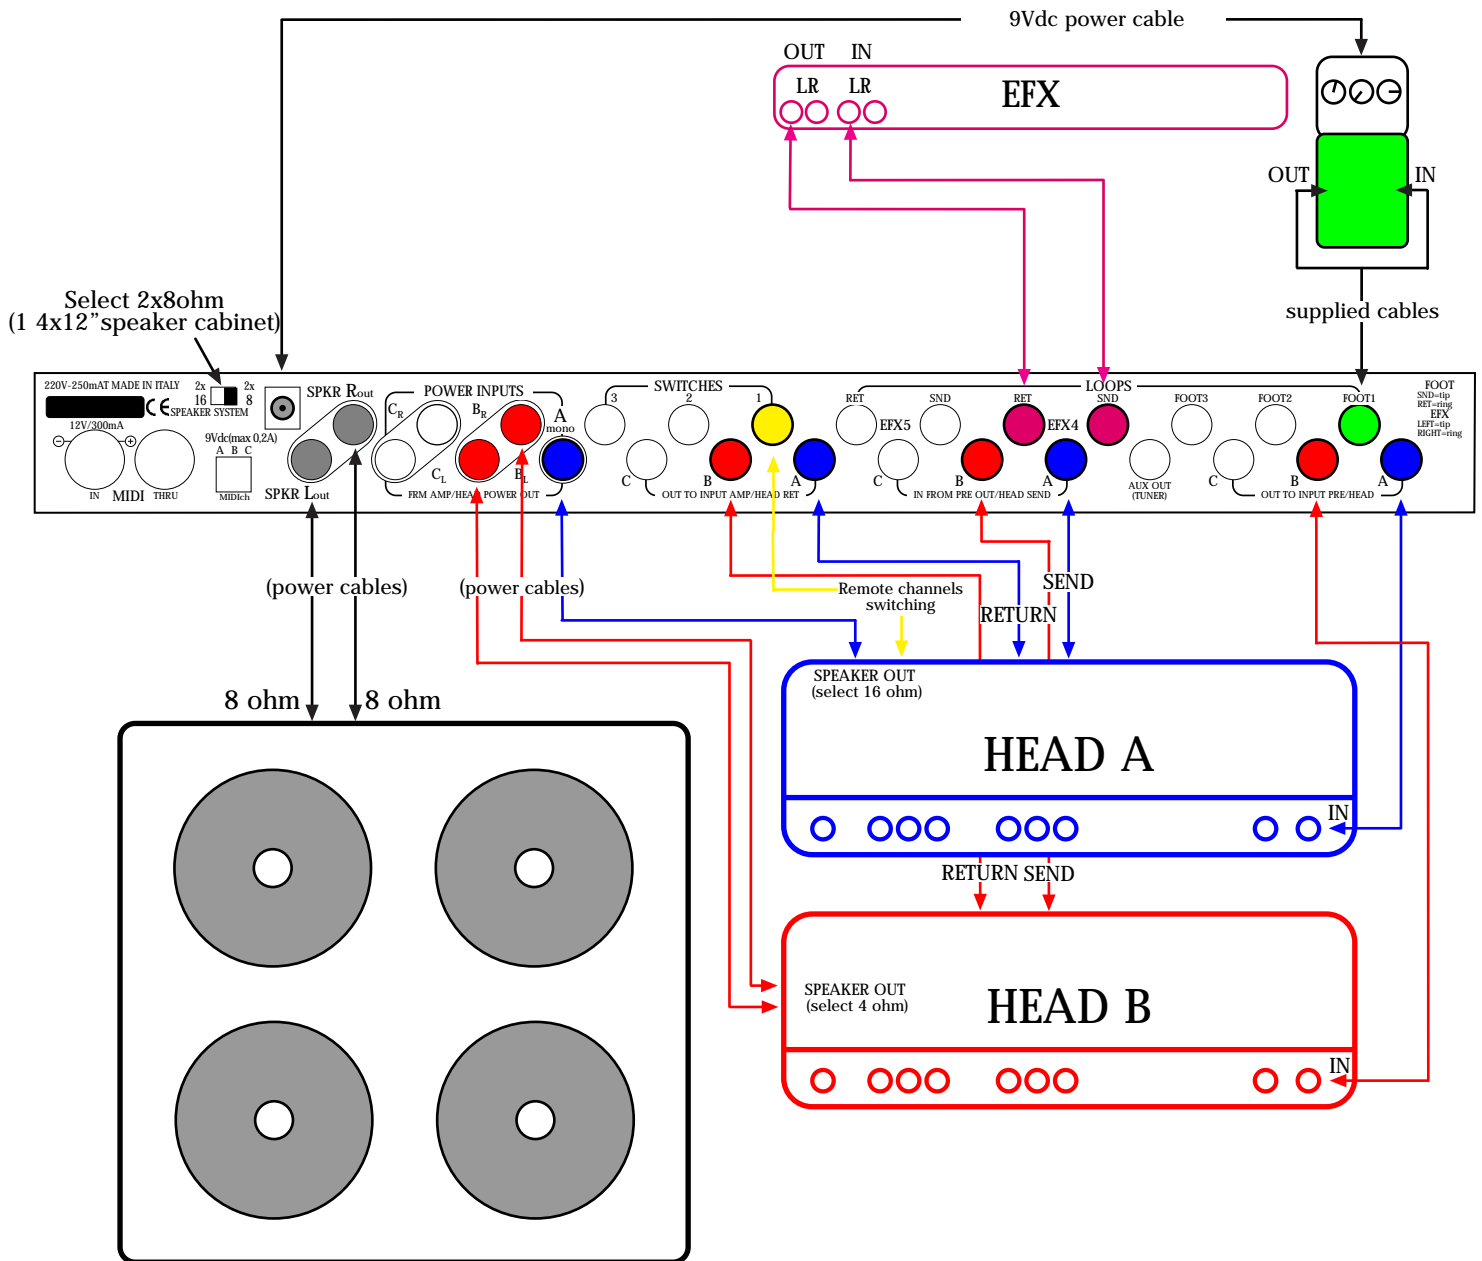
9Vdc power cable

OUT IN
LR LR
EFX

OUT IN

supplied cables

Select 2x8ohm
(1 4x12"speaker cabinet)

220V-250mAT MADE IN ITALY
2x 16 2x 8
SPEAKER SYSTEM
12V/300mA
IN MIDI THRU
9Vdc(max 0,2A)
A B C
MIDIch
SPKR Rout
SPKR Lout
POWER INPUTS
$C_R$ $B_R$ $C_L$ $B_L$
A mono
FRM AMP/HEAD POWER OUT
SWITCHES
3 2 1
C B A
OUT TO INPUT AMP/HEAD RET
LOOPS
RET SND RET SND
EFX5 EFX4
C B A
IN FROM PRE OUT/HEAD SEND
AUX OUT (TUNER)
FOOT3 FOOT2 FOOT1
C B A
OUT TO INPUT PRE/HEAD
FOOT
SND=tip
RET=ring
EFX
LEFT=tip
RIGHT=ring

(power cables)
(power cables)
Remote channels switching
SEND
RETURN

8 ohm 8 ohm

SPEAKER OUT
(select 16 ohm)
HEAD A
IN

RETURN SEND

SPEAKER OUT
(select 4 ohm)
HEAD B
IN